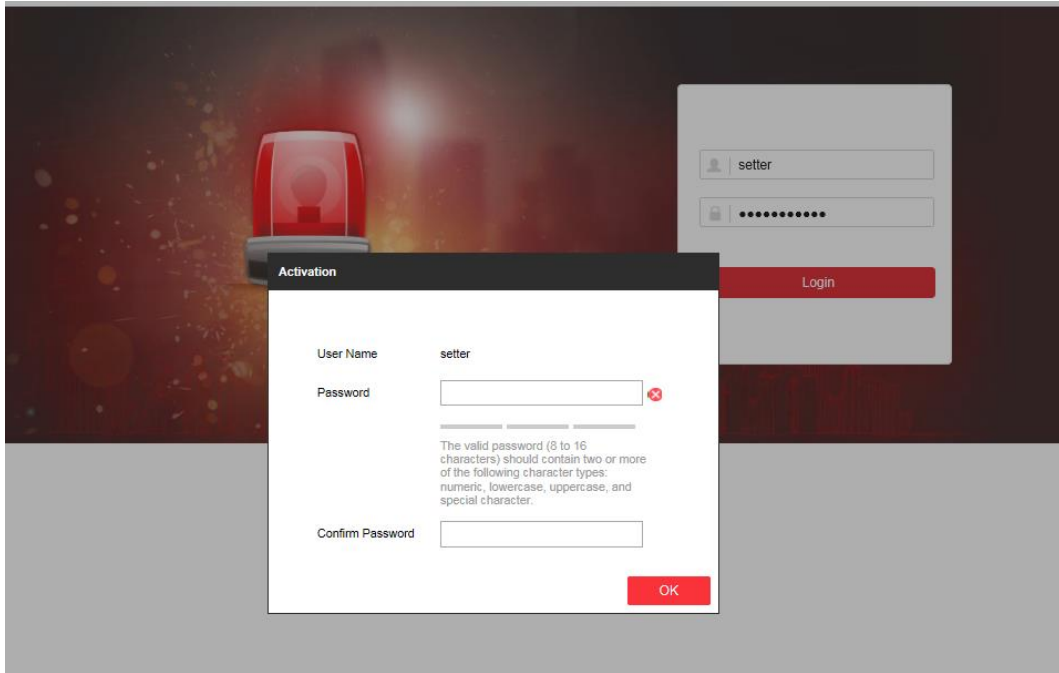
setter

•••••••••••

Login

Activation

User Name setter

Password

The valid password (8 to 16 characters) should contain two or more of the following character types: numeric, lowercase, uppercase, and special character.

Confirm Password

OK